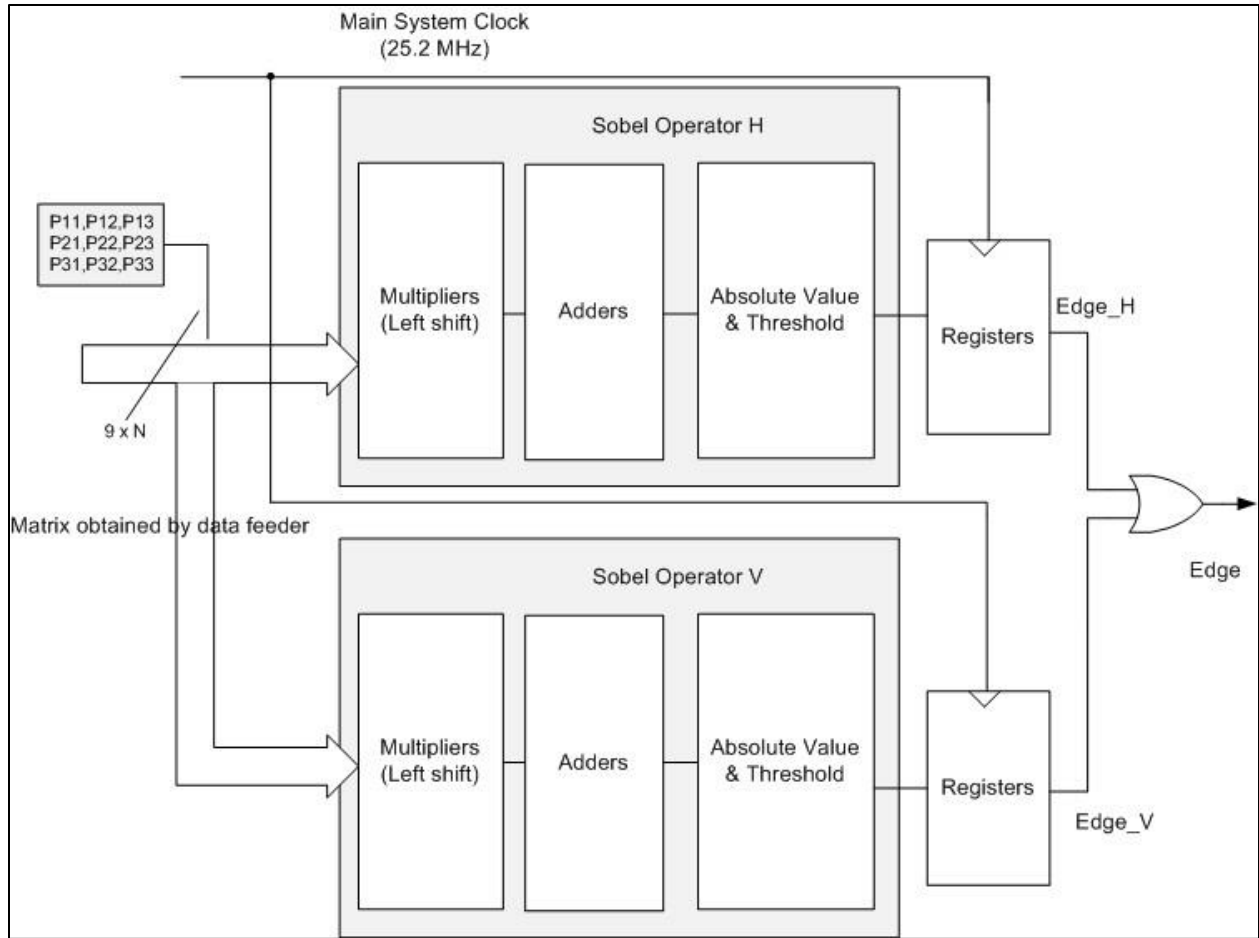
Main System Clock
(25.2 MHz)

Sobel Operator H

P11,P12,P13
P21,P22,P23
P31,P32,P33

Multipliers
(Left shift)

Adders

Absolute Value
& Threshold

Registers

Edge_H

9 x N

Matrix obtained by data feeder

Edge

Sobel Operator V

Multipliers
(Left shift)

Adders

Absolute Value
& Threshold

Registers

Edge_V